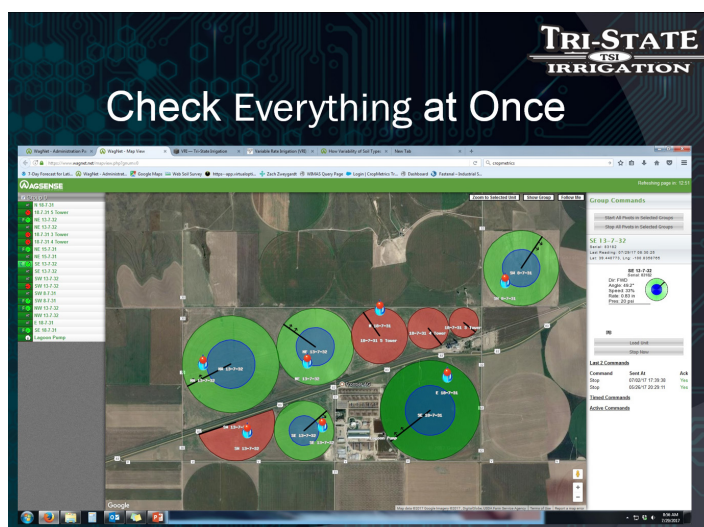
TRI-STATE
TSI
IRRIGATION

Check Everything at Once

WagNet - Administration Pa
WagNet - Map View
VRI — Tri-State Irrigation
Variable Rate Irrigation (VRI)
How Variability of Soil Type
New Tab

https://www.wagnet.net/map/view.php?groupId=8

cropmetrics

7-Day Forecast for Lat...
WagNet - Administrat...
Google Maps
Web Soil Survey
https--app.virtualoptit...
Zach Zweygardt
WMAS Query Page
Login | CropMetrics Tr...
Dashboard
Fastenal - Industrial S...

AGSENSE

Refreshing page in: 12:51

N 18-7-31
18-7-31 S Tower
NE 13-7-32
NE 18-7-31
18-7-31 S Tower
18-7-31 4 Tower
NE 13-7-32
NE 18-7-31
N 18-7-31
SE 13-7-32
SE 13-7-32
SW 13-7-32
SW 13-7-32
SW 18-7-31
SW 8-7-31
NW 13-7-32
NW 18-7-31
S 18-7-31
SE 18-7-31
Lagoon Pump

Zoom to Selected Unit
Show Group
Follow Me

Group Commands

Start All Points in Selected Groups
Stop All Points in Selected Groups

SE 13-7-32

Serial: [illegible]
Last Reading: 07/28/17 08:38:25
Lat: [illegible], Lng: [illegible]

SE 13-7-32
Serial: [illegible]
Dir: FWD
Angle: 49.2°
Speed: 33%
Rate: 0.60 in
Pres: 20 psi

Load Unit
Stop Now

Last 2 Commands

| Command | Sent At | Ack |
|---|---|---|
| Stop | 07/02/17 17:39:36 | Yes |
| Stop | 06/26/17 20:29:11 | Yes |

Timed Commands

Active Commands

SW 13-7-32
18-7-31 S Tower
18-7-31 4 Tower
NW 13-7-32
NW 18-7-31
SE 13-7-32
NE 13-7-32
SE 13-7-32
E 18-7-31
SW 13-7-32
SE 18-7-31
Lagoon Pump

Google

Map data ©2017 Google Imagery ©2017 | Terms of Use | Report a map error

9:06 AM
7/28/2017